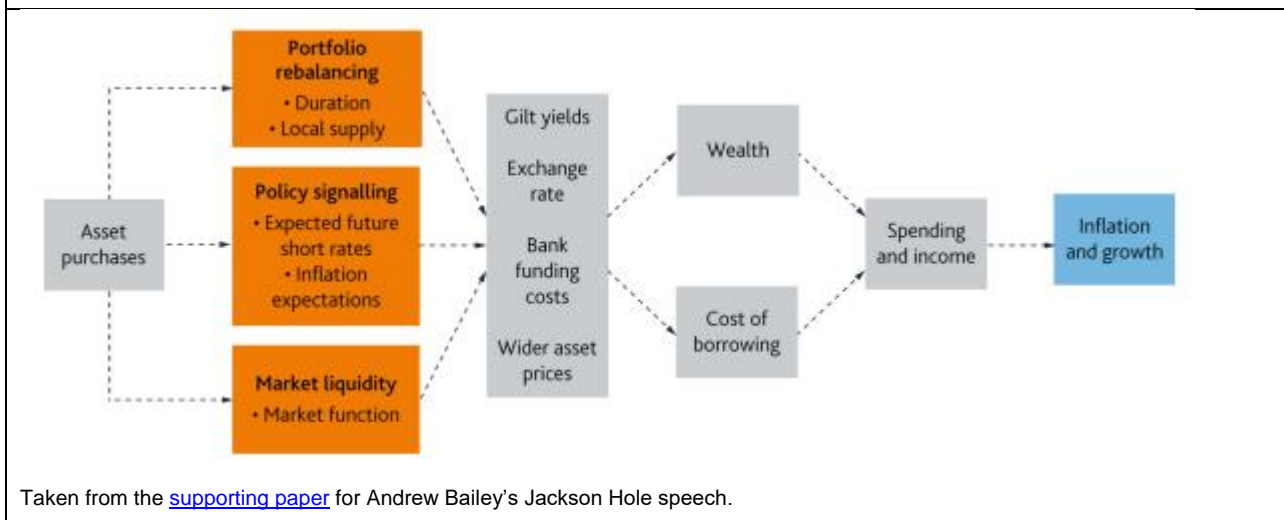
Asset purchases

Portfolio rebalancing
• Duration
• Local supply

Policy signalling
• Expected future short rates
• Inflation expectations

Market liquidity
• Market function

Gilt yields

Exchange rate

Bank funding costs

Wider asset prices

Wealth

Cost of borrowing

Spending and income

Inflation and growth

Taken from the supporting paper for Andrew Bailey's Jackson Hole speech.